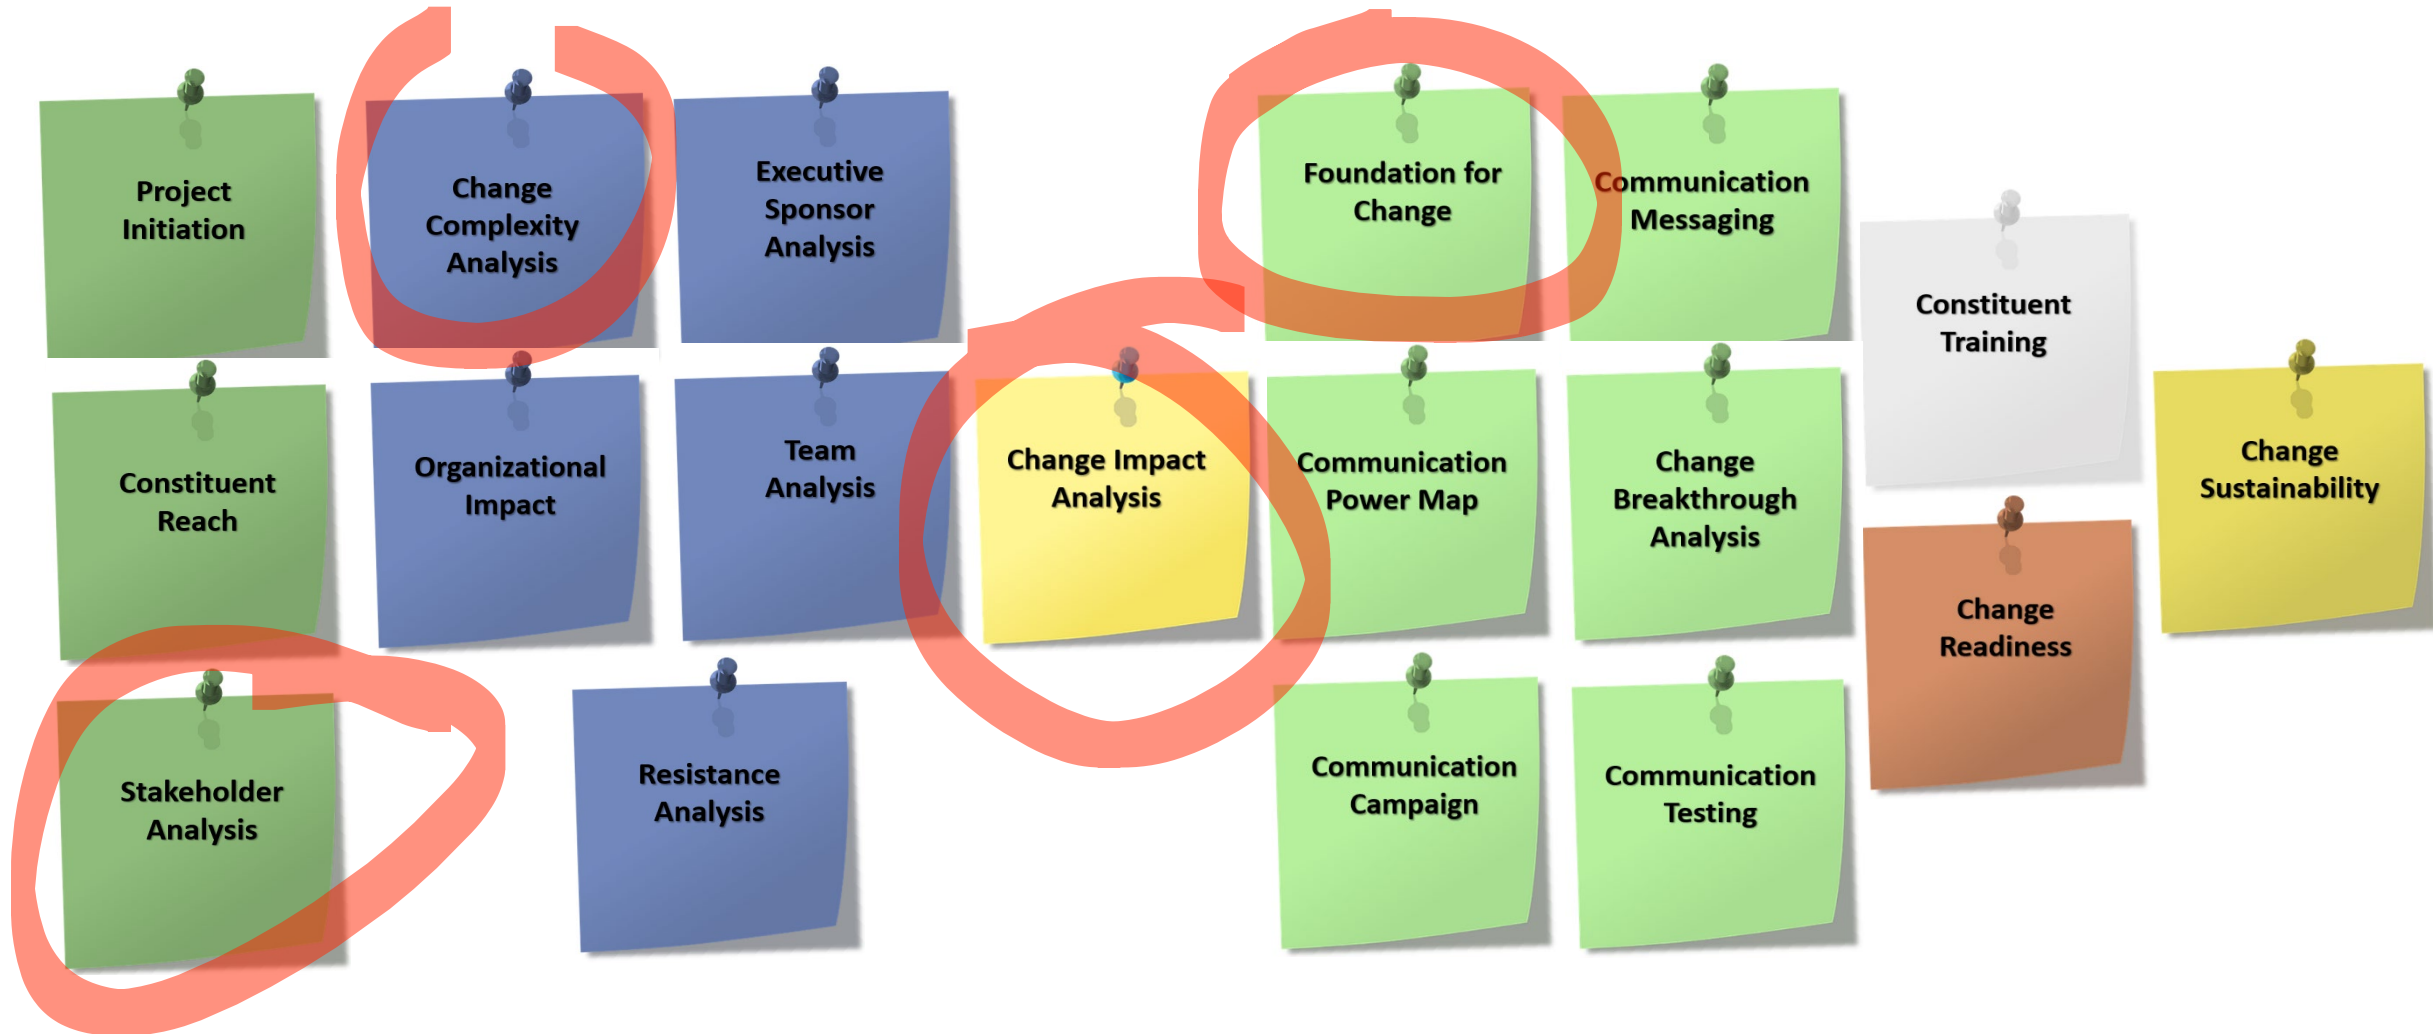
Project Initiation

Change Complexity Analysis

Executive Sponsor Analysis

Foundation for Change

Communication Messaging

Constituent Training

Constituent Reach

Organizational Impact

Team Analysis

Change Impact Analysis

Communication Power Map

Change Breakthrough Analysis

Change Sustainability

Change Readiness

Stakeholder Analysis

Resistance Analysis

Communication Campaign

Communication Testing